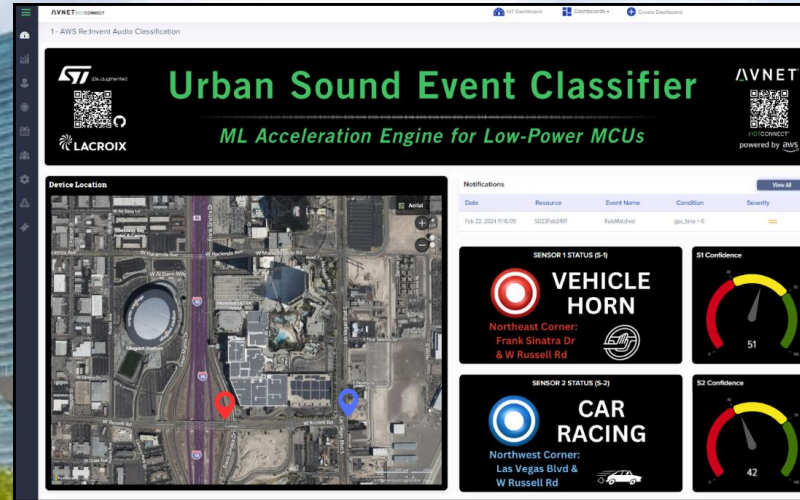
AVNET IOTCONNECT

IoT Dashboard Dashboards Create Dashboard

1 - AWS Re:Invent Audio Classification

life.augmented

LACROIX

Urban Sound Event Classifier

ML Acceleration Engine for Low-Power MCUs

AVNET

IOTCONNECT

powered by aws

Device Location

Aerial

Notifications

View All

| Date | Resource | Event Name | Condition | Severity |
|---|---|---|---|---|
| Feb 23, 2024 11:16:09 | SD23Feb2481 | RuleMatched | gps_time > 0 | |

SENSOR 1 STATUS (S-1)

VEHICLE HORN

Northeast Corner: Frank Sinatra Dr & W Russell Rd

S1 Confidence

51

SENSOR 2 STATUS (S-2)

CAR RACING

Northwest Corner: Las Vegas Blvd & W Russell Rd

S2 Confidence

42